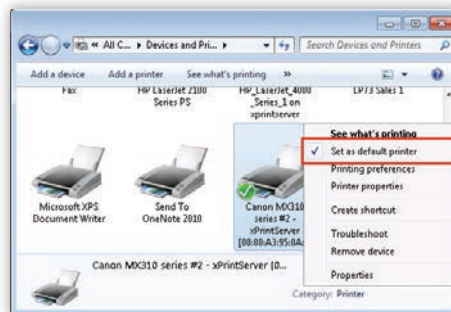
« All C... ▸ Devices and Pri... ▸
Search Devices and Printers
Add a device Add a printer See what's printing »
Fax
HP LaserJet 2100 Series PS
HP_LaserJet_4000_Series_1 on xprintserver
LP73 Sales 1
Microsoft XPS Document Writer
Send To OneNote 2010
Canon MX310 series #2 - xPrintServer [00:80:A3:95:0A:
See what's printing
Set as default printer
Printing preferences
Printer properties
Create shortcut
Troubleshoot
Remove device
Properties
Canon MX310 series #2 - xPrintServer [0...
Category: Printer